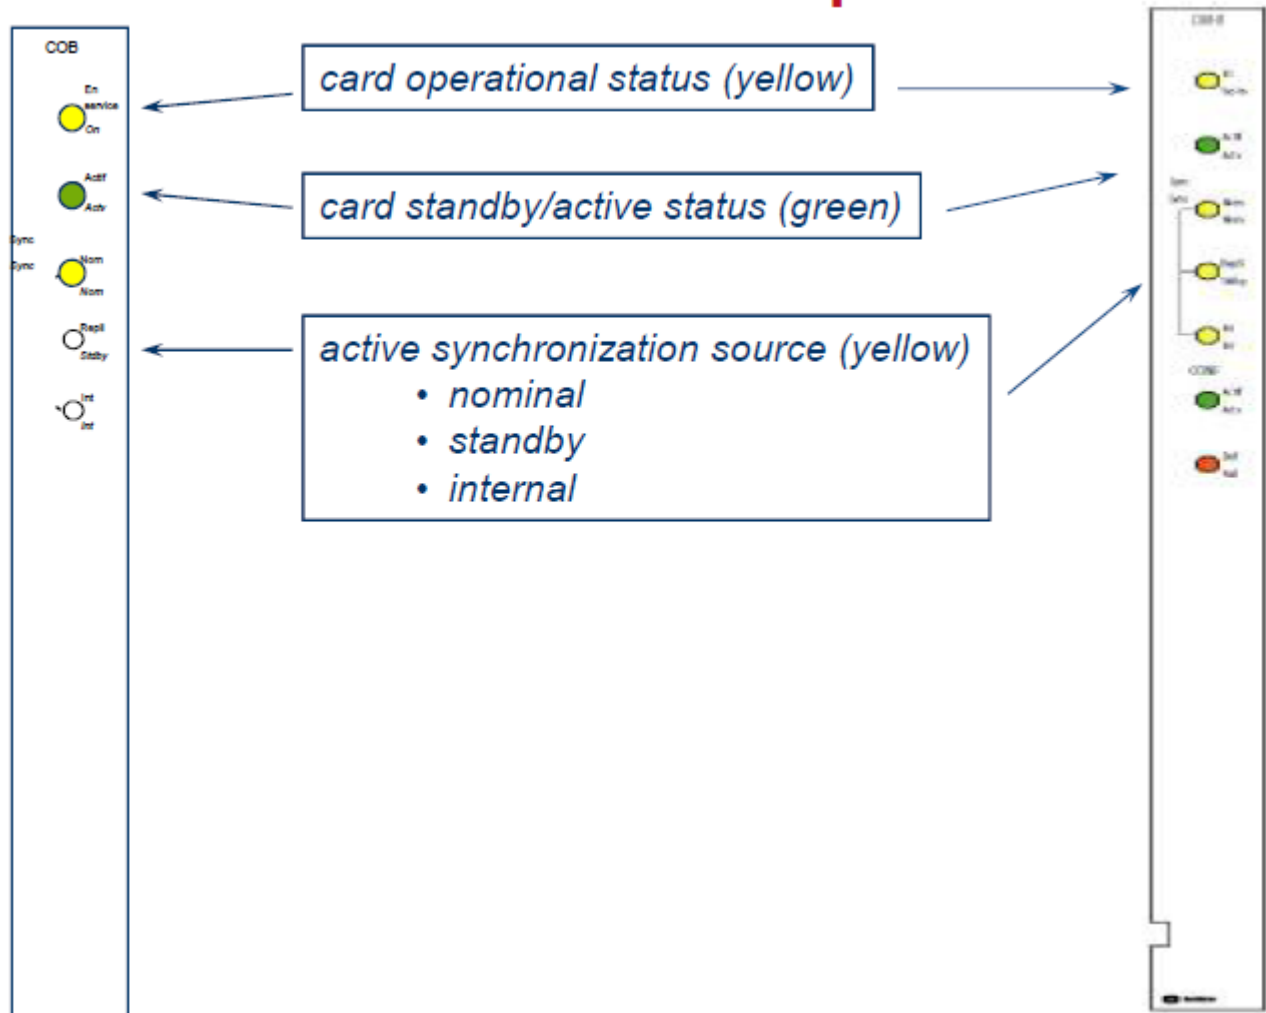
COB

En service On

Actif Actv

Sync Sync

Nom Nom

Repli Stdby

Int Int

card operational status (yellow)

card standby/active status (green)

active synchronization source (yellow)
• nominal
• standby
• internal

COB-B

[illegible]